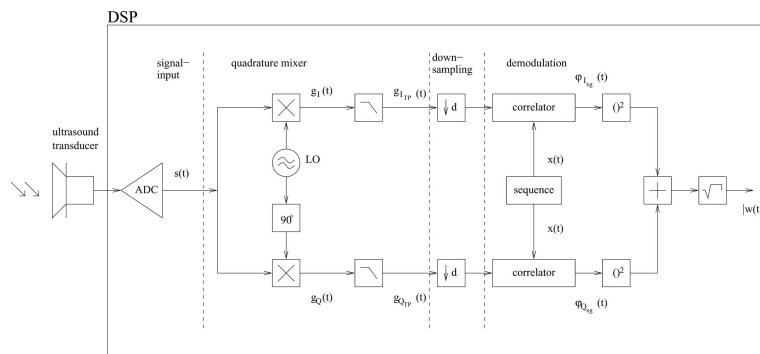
DSP

signal-input

quadrature mixer

down-sampling

demodulation

ultrasound transducer

ADC

s(t)

$g_I(t)$

$g_{I_{TP}}(t)$

d

correlator

$\varphi_{I_{xg}}(t)$

$()^2$

LO

$90^0$

x(t)

sequence

x(t)

|w(t

$g_Q(t)$

$g_{Q_{TP}}(t)$

d

correlator

$()^2$

$\varphi_{Q_{xg}}(t)$